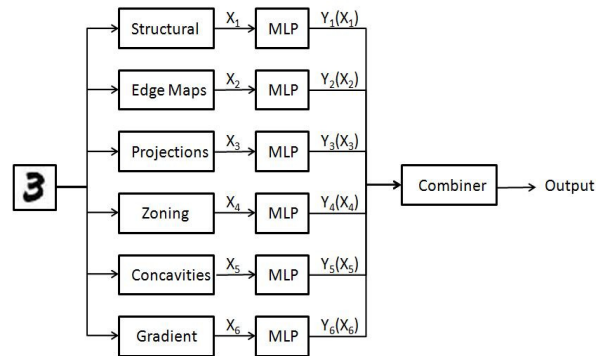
3

Structural $X_1$ MLP $Y_1(X_1)$

Edge Maps $X_2$ MLP $Y_2(X_2)$

Projections $X_3$ MLP $Y_3(X_3)$

Zoning $X_4$ MLP $Y_4(X_4)$

Concavities $X_5$ MLP $Y_5(X_5)$

Gradient $X_6$ MLP $Y_6(X_6)$

Combiner

Output